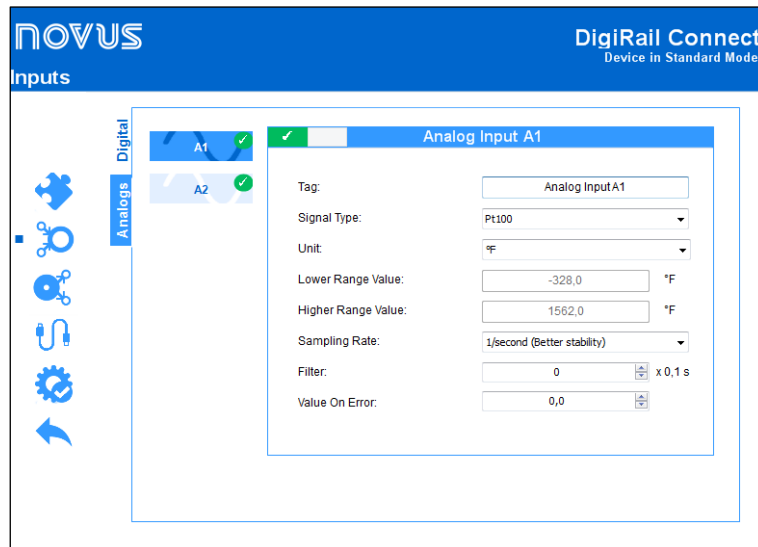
NOVUS

DigiRail Connect
Device in Standard Mode

Inputs

Digital
Analogs

A1
A2

✓
Analog Input A1

Tag: Analog Input A1
Signal Type: Pt100
Unit: ºF
Lower Range Value: -328,0 ºF
Higher Range Value: 1562,0 ºF
Sampling Rate: 1/second (Better stability)
Filter: 0 x 0,1 s
Value On Error: 0,0